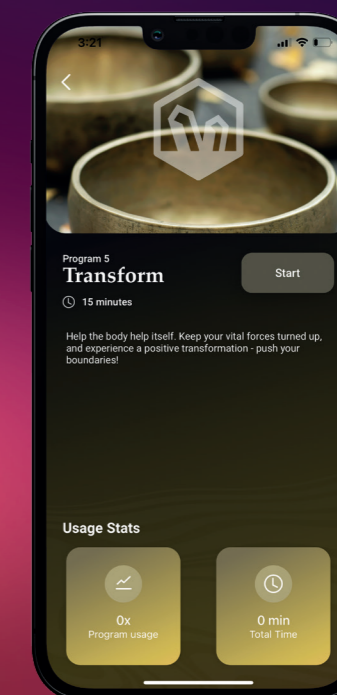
3:21

<

Program 5
Transform

15 minutes

Start

Help the body help itself. Keep your vital forces turned up, and experience a positive transformation - push your boundaries!

Usage Stats

0x
Program usage

0 min
Total Time